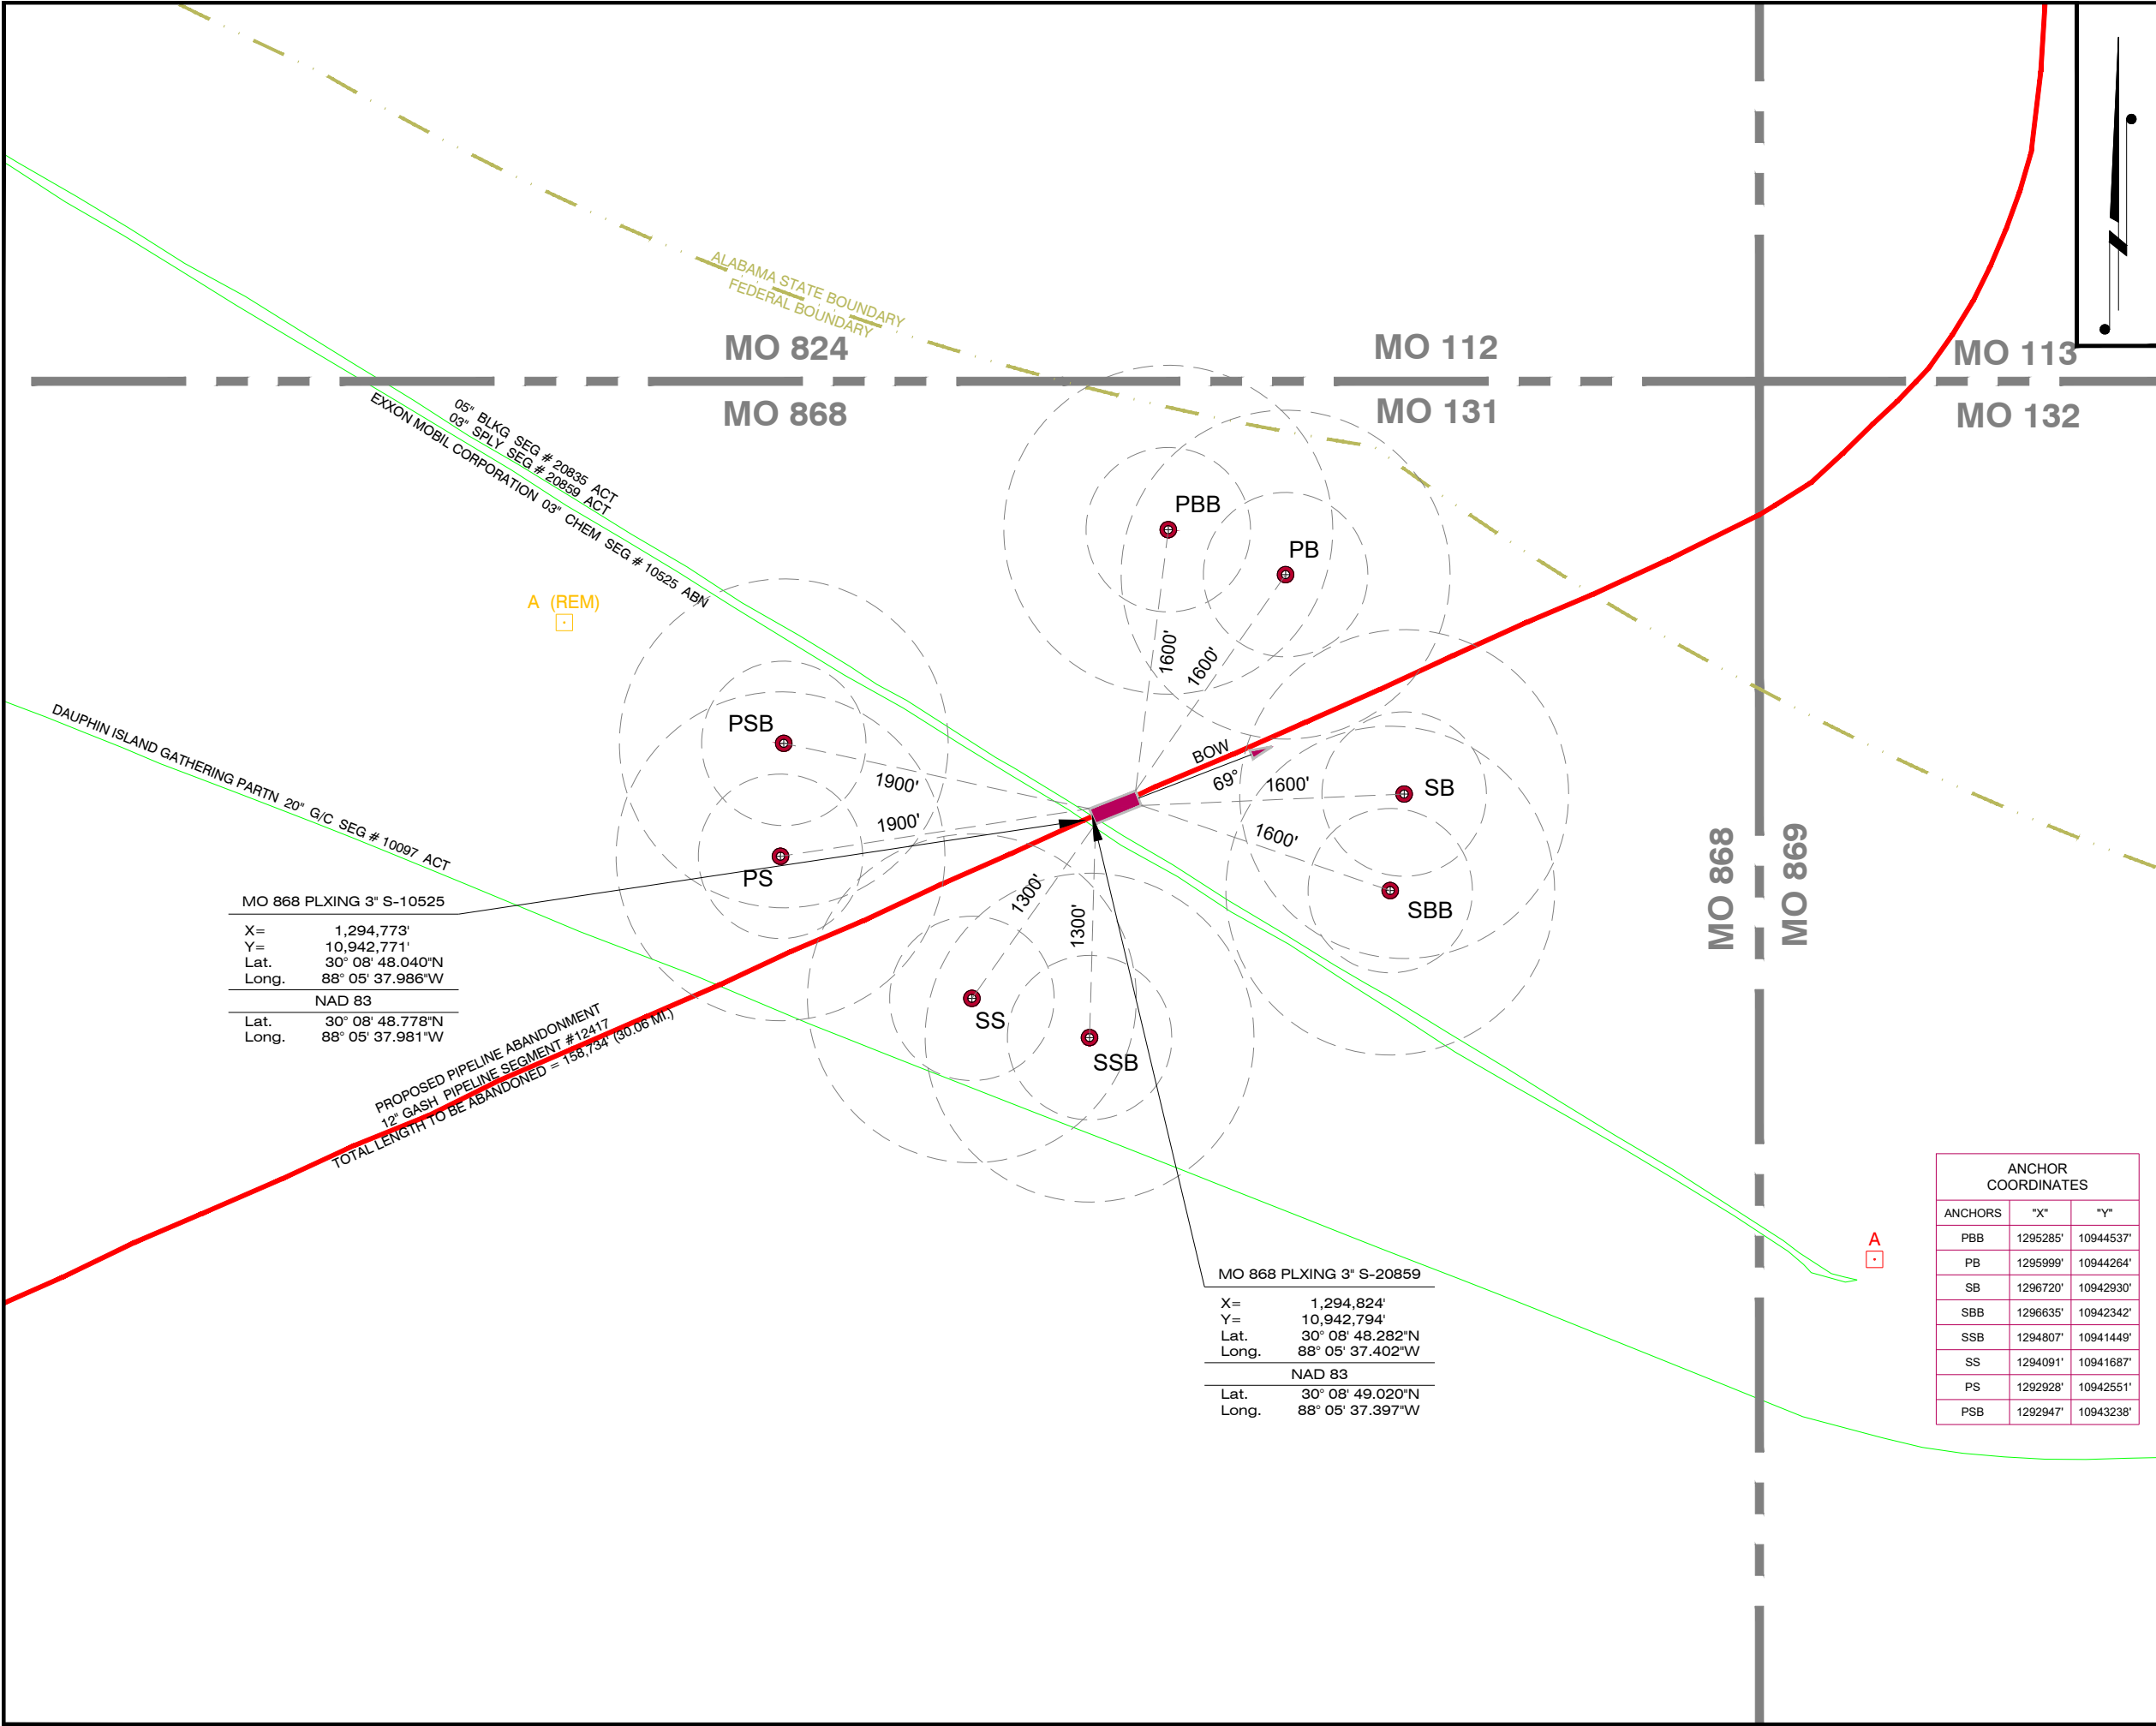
ALABAMA STATE BOUNDARY
FEDERAL BOUNDARY

MO 824
MO 868
MO 112
MO 131
MO 113
MO 132

05" BLKG SEG # 20835 ACT
03" SPLY SEG # 20859 ACT
EXXON MOBIL CORPORATION 03" CHEM SEG # 10525 ABN

A (REM)

PBB
PB
1600'
1600'

PSB
1900'
1900'
PS

BOW
69°
1600'
SB
1600'
SBB

1300'
1300'
SS
SSB

DAUPHIN ISLAND GATHERING PARTN 20" G/C SEG # 10097 ACT

MO 868 PLXING 3" S-10525
X= 1,294,773'
Y= 10,942,771'
Lat. 30° 08' 48.040"N
Long. 88° 05' 37.986"W
NAD 83
Lat. 30° 08' 48.778"N
Long. 88° 05' 37.981"W

PROPOSED PIPELINE ABANDONMENT
12" GASH PIPELINE SEGMENT #12417
TOTAL LENGTH TO BE ABANDONED = 158,734' (30.06 MI.)

MO 868
MO 869

MO 868 PLXING 3" S-20859
X= 1,294,824'
Y= 10,942,794'
Lat. 30° 08' 48.282"N
Long. 88° 05' 37.402"W
NAD 83
Lat. 30° 08' 49.020"N
Long. 88° 05' 37.397"W

A

ANCHOR COORDINATES

| ANCHORS | "X" | "Y" |
|---|---|---|
| PBB | 1295285' | 10944537' |
| PB | 1295999' | 10944264' |
| SB | 1296720' | 10942930' |
| SBB | 1296635' | 10942342' |
| SSB | 1294807' | 10941449' |
| SS | 1294091' | 10941687' |
| PS | 1292928' | 10942551' |
| PSB | 1292947' | 10943238' |